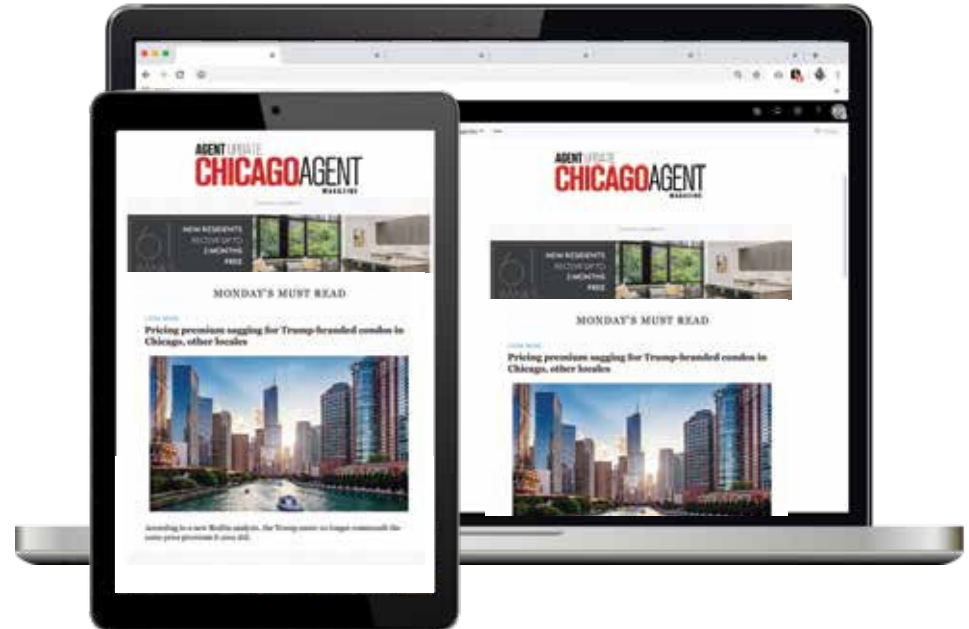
AGENT UPDATE
CHICAGOAGENT
MAGAZINE

NEW RESIDENTS
RECEIVE UP TO
2 MONTHS
FREE

MONDAY'S MUST READ

Pricing premium sagging for Trump-branded condos in Chicago, other locales

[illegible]

AGENT UPDATE
CHICAGOAGENT
MAGAZINE

NEW RESIDENTS
RECEIVE UP TO
2 MONTHS
FREE

MONDAY'S MUST READ

Pricing premium sagging for Trump-branded condos in Chicago, other locales